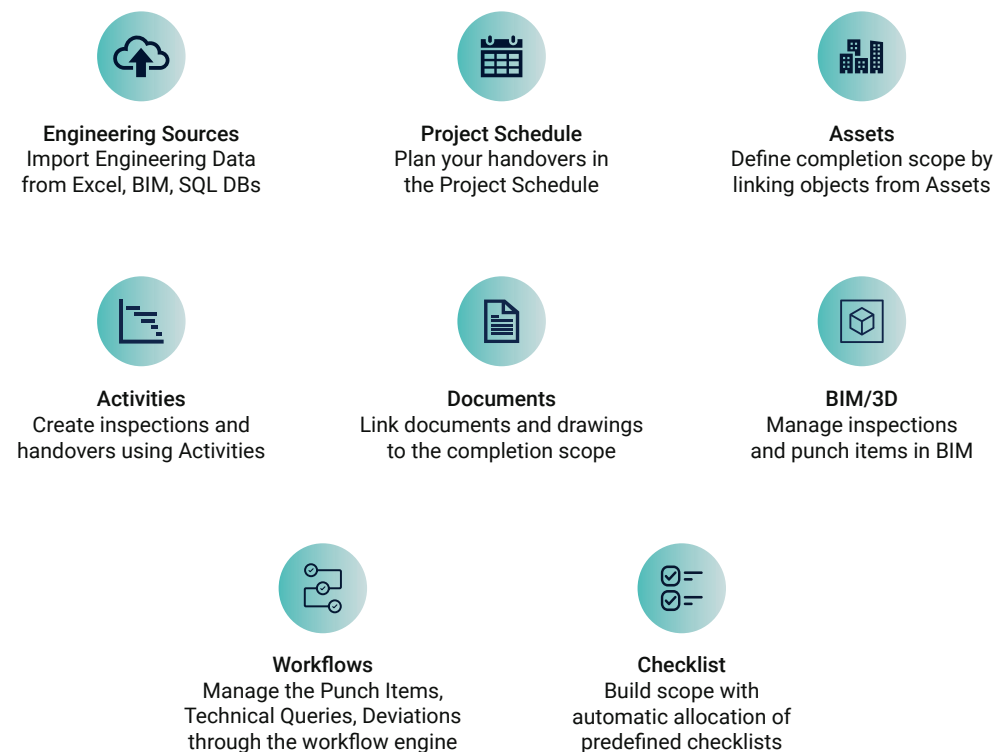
**Engineering Sources**
Import Engineering Data from Excel, BIM, SQL DBs

**Project Schedule**
Plan your handovers in the Project Schedule

**Assets**
Define completion scope by linking objects from Assets

**Activities**
Create inspections and handovers using Activities

**Documents**
Link documents and drawings to the completion scope

**BIM/3D**
Manage inspections and punch items in BIM

**Workflows**
Manage the Punch Items, Technical Queries, Deviations through the workflow engine

**Checklist**
Build scope with automatic allocation of predefined checklists